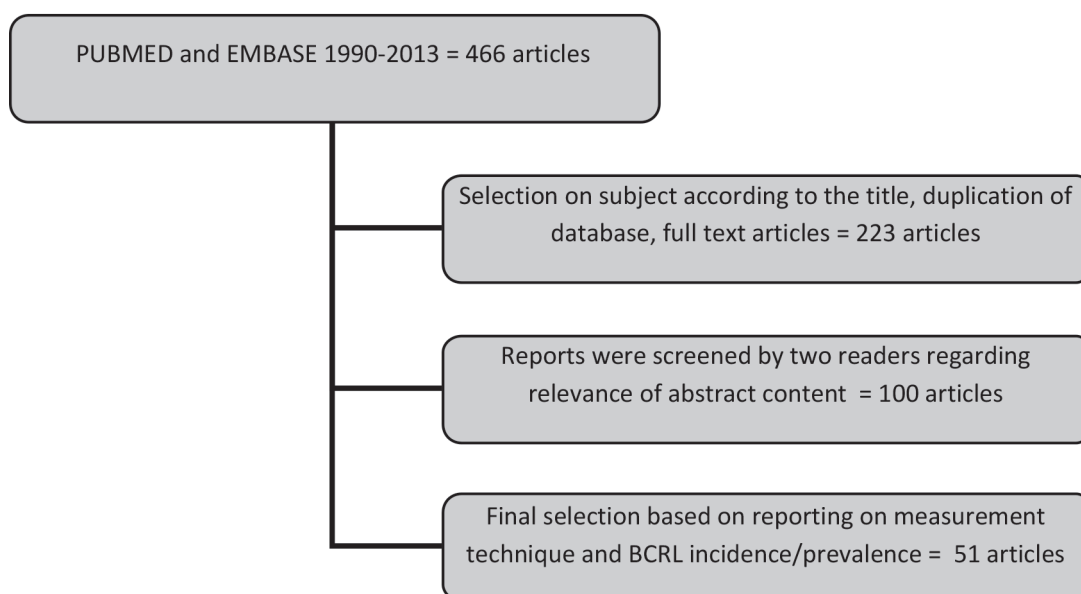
PUBMED and EMBASE 1990-2013 = 466 articles

Selection on subject according to the title, duplication of database, full text articles = 223 articles

Reports were screened by two readers regarding relevance of abstract content = 100 articles

Final selection based on reporting on measurement technique and BCRL incidence/prevalence = 51 articles